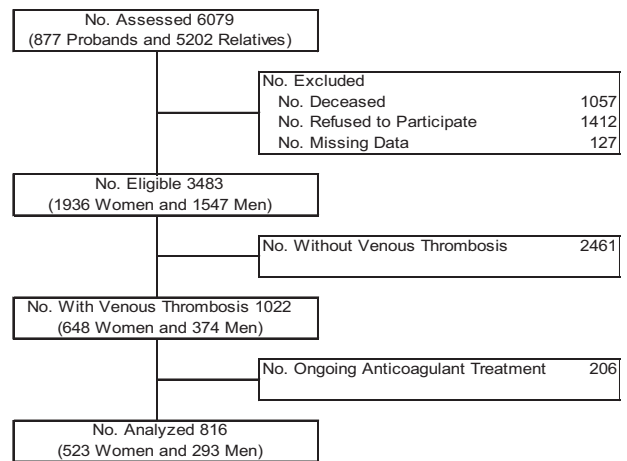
No. Assessed 6079
(877 Probands and 5202 Relatives)

No. Excluded
No. Deceased 1057
No. Refused to Participate 1412
No. Missing Data 127

No. Eligible 3483
(1936 Women and 1547 Men)

No. Without Venous Thrombosis 2461

No. With Venous Thrombosis 1022
(648 Women and 374 Men)

No. Ongoing Anticoagulant Treatment 206

No. Analyzed 816
(523 Women and 293 Men)